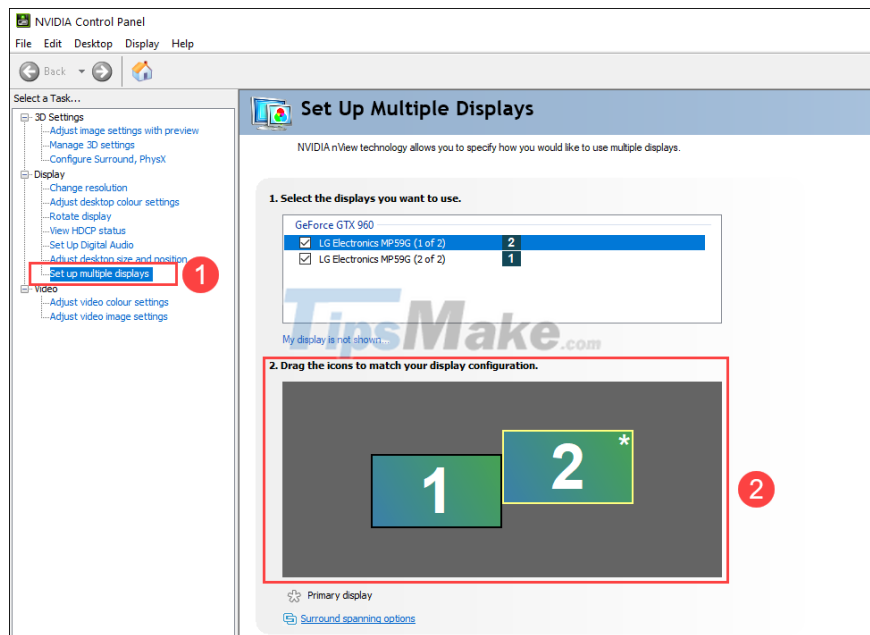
NVIDIA Control Panel

File Edit Desktop Display Help

Back

Select a Task...

3D Settings
Adjust image settings with preview
Manage 3D settings
Configure Surround, PhysX
Display
Change resolution
Adjust desktop colour settings
Rotate display
View HDCP status
Set Up Digital Audio
Adjust desktop size and position
Set up multiple displays
Video
Adjust video colour settings
Adjust video image settings

1

Set Up Multiple Displays

NVIDIA nView technology allows you to specify how you would like to use multiple displays.

1. Select the displays you want to use.

GeForce GTX 960
LG Electronics MP59G (1 of 2) 2
LG Electronics MP59G (2 of 2) 1

TipsMake.com

My display is not shown...

2. Drag the icons to match your display configuration.

1

2 *

2

Primary display

Surround spanning options